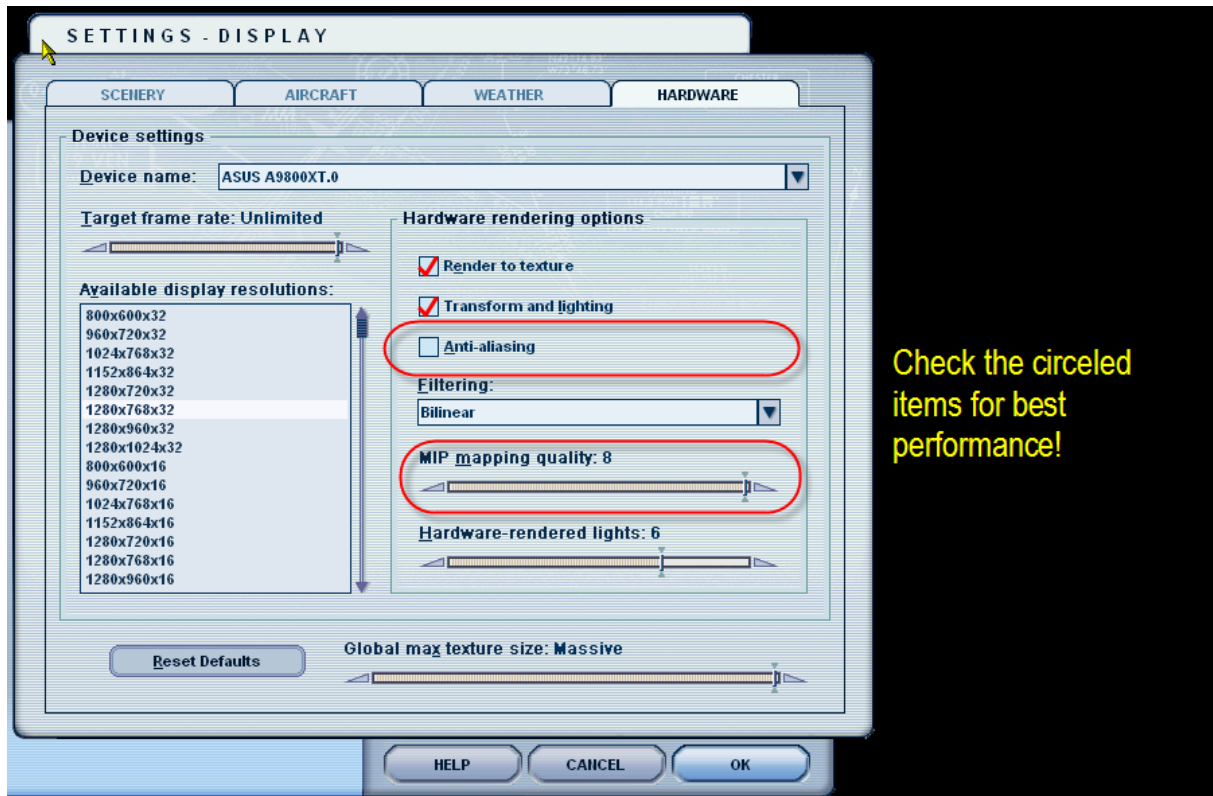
SETTINGS - DISPLAY

SCENERY
AIRCRAFT
WEATHER
HARDWARE

Device settings

Device name: ASUS A9800XT.0

Target frame rate: Unlimited

Available display resolutions:
800x600x32
960x720x32
1024x768x32
1152x864x32
1280x720x32
1280x768x32
1280x960x32
1280x1024x32
800x600x16
960x720x16
1024x768x16
1152x864x16
1280x720x16
1280x768x16
1280x960x16

Hardware rendering options

Render to texture
Transform and lighting
Anti-aliasing

Filtering:
Bilinear

MIP mapping quality: 8

Hardware-rendered lights: 6

Reset Defaults

Global max texture size: Massive

HELP
CANCEL
OK

Check the circeled items for best performance!